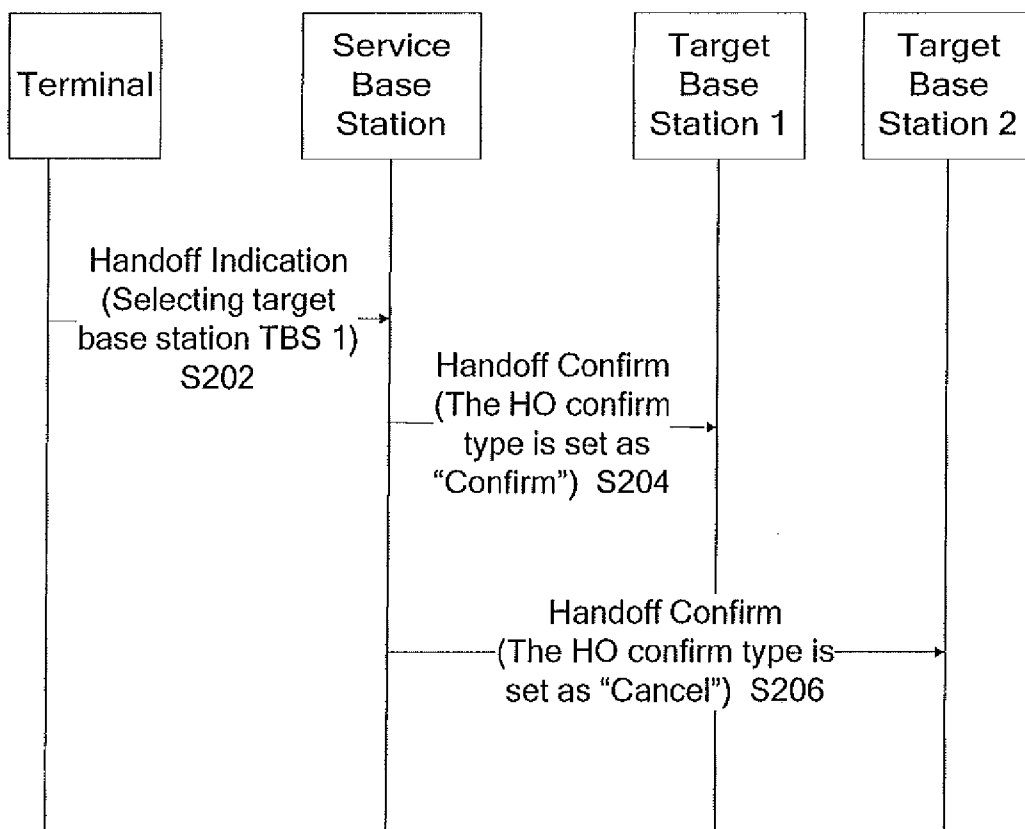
Terminal

Service Base Station

Target Base Station 1

Target Base Station 2

Handoff Indication (Selecting target base station TBS 1) S202

Handoff Confirm (The HO confirm type is set as "Confirm") S204

Handoff Confirm (The HO confirm type is set as "Cancel") S206